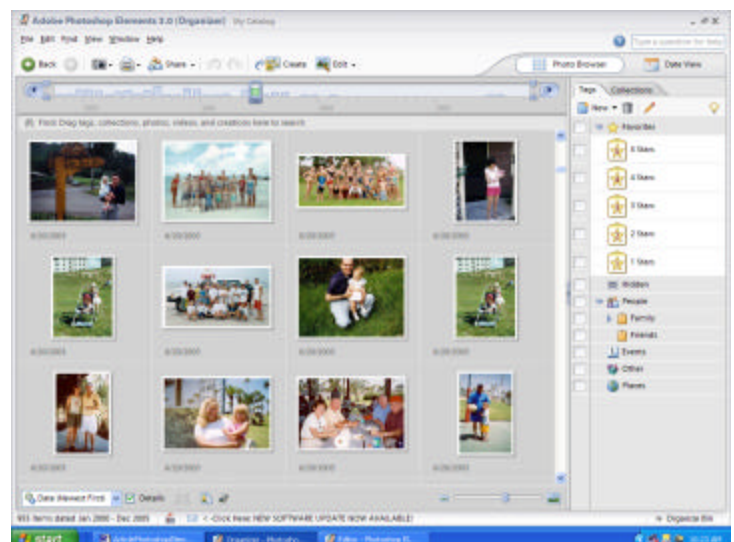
Adobe Photoshop Elements 3.0 (Organizer) My Catalog

File Edit Find View Window Help

Type a question for help

Back Share Create Edit

Photo Browser Date View

Find: Drag tags, collections, photos, videos, and creations here to search

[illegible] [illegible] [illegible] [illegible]

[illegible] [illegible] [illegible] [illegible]

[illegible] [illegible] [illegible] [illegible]

Tags Collections

New

Favorites

5 Stars

4 Stars

3 Stars

2 Stars

1 Stars

Hidden

People

Family

Friends

Events

Other

Places

Date (Newest First) Details

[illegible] items dated Jan 2000 - Dec 2005 < Click here: NEW SOFTWARE UPDATE NOW AVAILABLE!

Organize Bin

start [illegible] Organizer - Photosho... Editor - Photoshop El... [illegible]